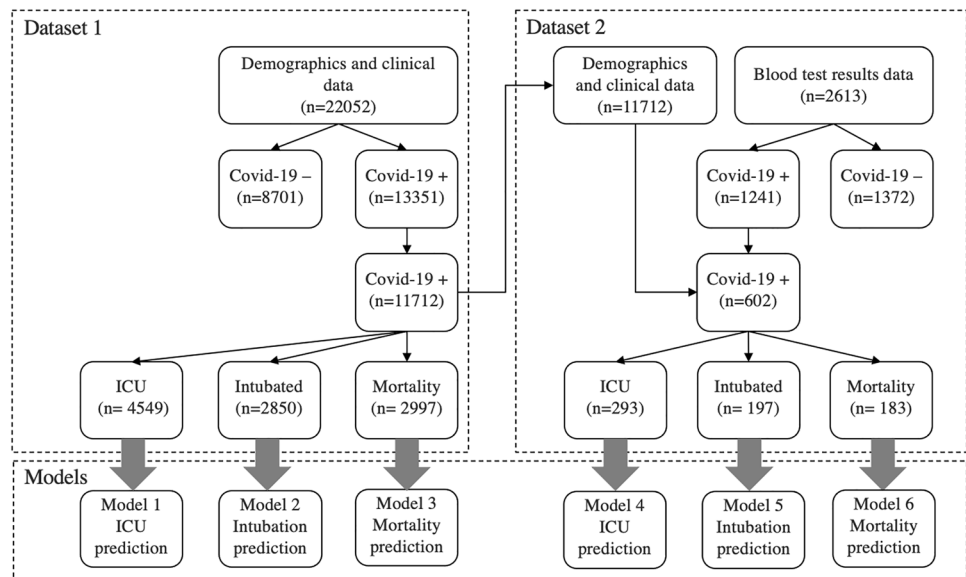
Dataset 1

Demographics and clinical data (n=22052)

Covid-19 – (n=8701)

Covid-19 + (n=13351)

Covid-19 + (n=11712)

ICU (n= 4549)

Intubated (n=2850)

Mortality (n= 2997)

Dataset 2

Demographics and clinical data (n=11712)

Blood test results data (n=2613)

Covid-19 + (n=1241)

Covid-19 – (n=1372)

Covid-19 + (n=602)

ICU (n=293)

Intubated (n= 197)

Mortality (n= 183)

Models

Model 1 ICU prediction

Model 2 Intubation prediction

Model 3 Mortality prediction

Model 4 ICU prediction

Model 5 Intubation prediction

Model 6 Mortality prediction